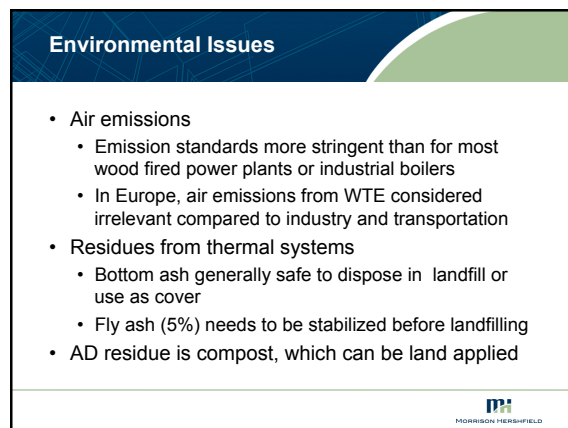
Environmental Issues

- Air emissions
  - Emission standards more stringent than for most wood fired power plants or industrial boilers
  - In Europe, air emissions from WTE considered irrelevant compared to industry and transportation
- Residues from thermal systems
  - Bottom ash generally safe to dispose in landfill or use as cover
  - Fly ash (5%) needs to be stabilized before landfilling
- AD residue is compost, which can be land applied

MH
MORRISON HERSHFIELD